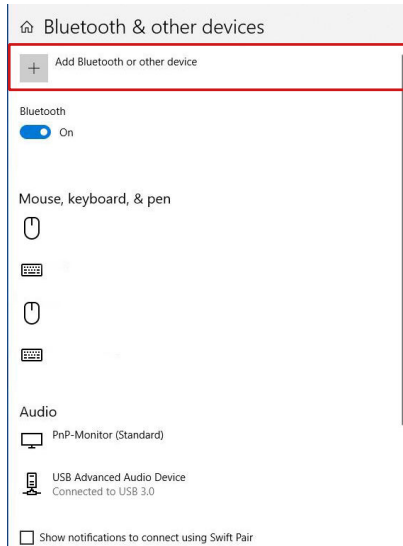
Bluetooth & other devices

+ Add Bluetooth or other device

Bluetooth

On

Mouse, keyboard, & pen

Audio

PnP-Monitor (Standard)

USB Advanced Audio Device
Connected to USB 3.0

Show notifications to connect using Swift Pair